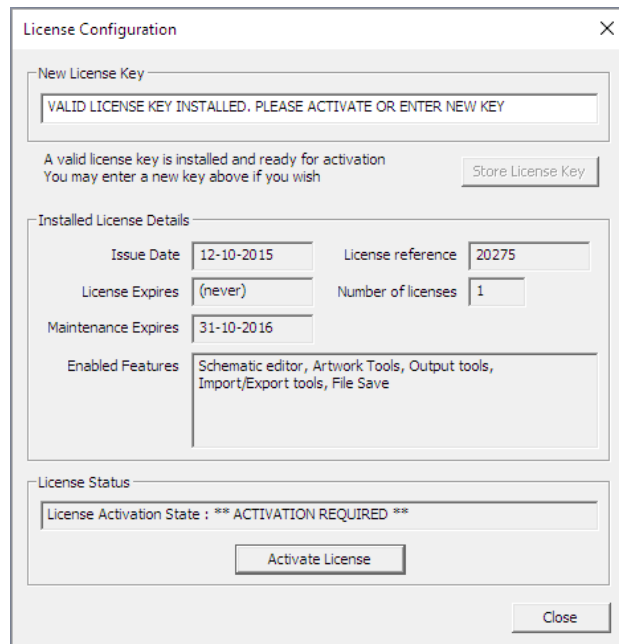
License Configuration

X

New License Key

VALID LICENSE KEY INSTALLED. PLEASE ACTIVATE OR ENTER NEW KEY

A valid license key is installed and ready for activation
You may enter a new key above if you wish

Store License Key

Installed License Details

Issue Date 12-10-2015

License reference 20275

License Expires (never)

Number of licenses 1

Maintenance Expires 31-10-2016

Enabled Features Schematic editor, Artwork Tools, Output tools, Import/Export tools, File Save

License Status

License Activation State : ** ACTIVATION REQUIRED **

Activate License

Close